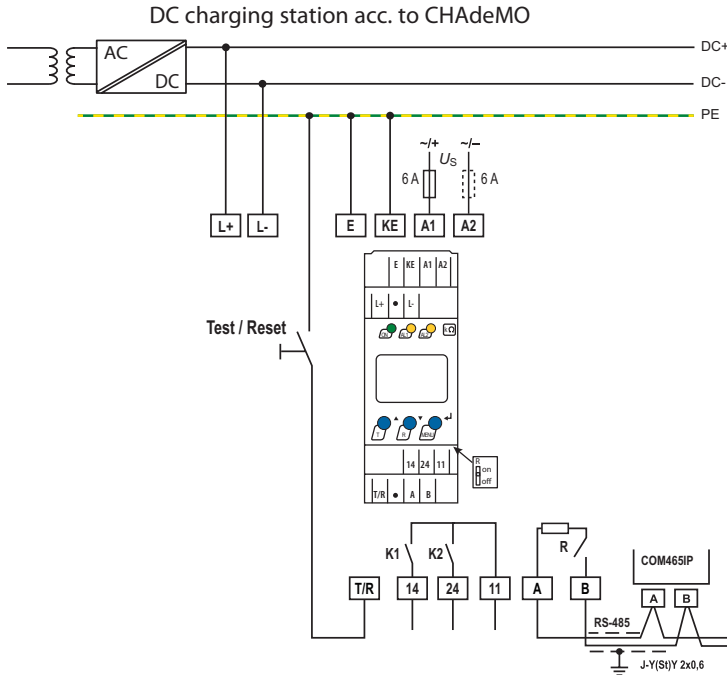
DC charging station acc. to CHAdeMO

AC
DC

DC+
DC-
PE

~/+
~/–
$U_S$
6 A
6 A

L+
L-
E
KE
A1
A2

E
KE
A1
A2
L+
•
L-

Test / Reset

14
24
11
T/R
•
A
B

R
on
off

K1
K2
R
COM465IP

T/R
14
24
11
A
B
A
B
RS-485
J-Y(St)Y 2x0,6